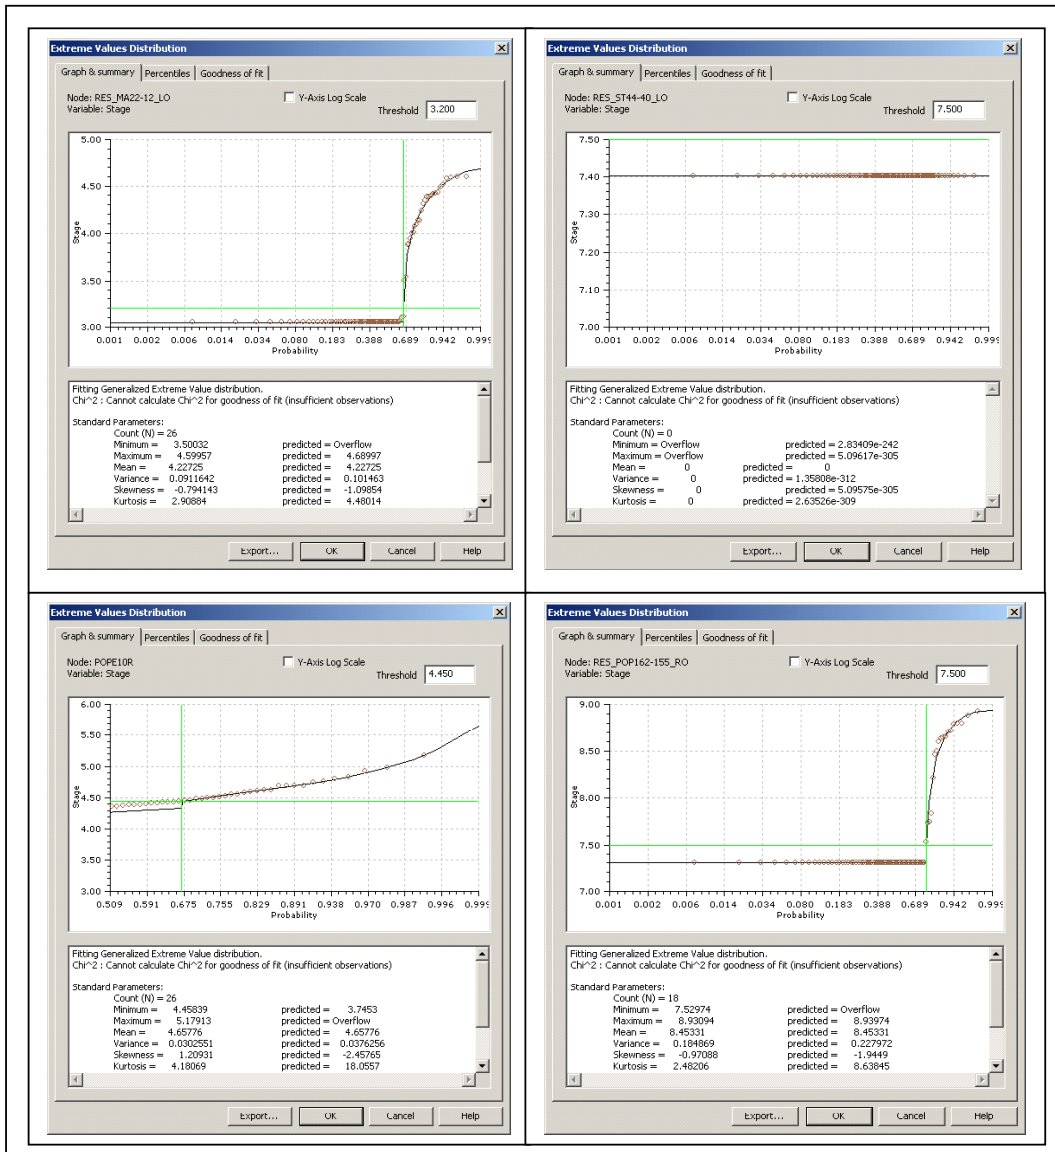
Extreme Values Distribution

Graph & summary | Percentiles | Goodness of fit

Node: RES_MA22-12_LO
Variable: Stage

Y-Axis Log Scale

Threshold 3.200

5.00
4.50
4.00
3.50
3.00

Stage

0.001 0.002 0.006 0.014 0.034 0.080 0.183 0.388 0.689 0.942 0.999
Probability

Fitting Generalized Extreme Value distribution.
Chi^2 : Cannot calculate Chi^2 for goodness of fit (insufficient observations)

Standard Parameters:
Count (N) = 26
Minimum = 3.50032 predicted = Overflow
Maximum = 4.59957 predicted = 4.68997
Mean = 4.22725 predicted = 4.22725
Variance = 0.0911642 predicted = 0.101463
Skewness = -0.794143 predicted = -1.09854
Kurtosis = 2.90884 predicted = 4.48014

Export... OK Cancel Help

Extreme Values Distribution

Graph & summary | Percentiles | Goodness of fit

Node: RES_ST44-40_LO
Variable: Stage

Y-Axis Log Scale

Threshold 7.500

7.50
7.40
7.30
7.20
7.10
7.00

Stage

0.001 0.002 0.006 0.014 0.034 0.080 0.183 0.388 0.689 0.942 0.999
Probability

Fitting Generalized Extreme Value distribution.
Chi^2 : Cannot calculate Chi^2 for goodness of fit (insufficient observations)

Standard Parameters:
Count (N) = 0
Minimum = Overflow predicted = 2.83409e-242
Maximum = Overflow predicted = 5.09617e-305
Mean = 0 predicted = 0
Variance = 0 predicted = 1.35808e-312
Skewness = 0 predicted = 5.09575e-305
Kurtosis = 0 predicted = 2.63526e-309

Export... OK Cancel Help

Extreme Values Distribution

Graph & summary | Percentiles | Goodness of fit

Node: POPE10R
Variable: Stage

Y-Axis Log Scale

Threshold 4.450

6.00
5.50
5.00
4.50
4.00
3.50
3.00

Stage

0.509 0.591 0.675 0.755 0.829 0.891 0.938 0.970 0.987 0.996 0.999
Probability

Fitting Generalized Extreme Value distribution.
Chi^2 : Cannot calculate Chi^2 for goodness of fit (insufficient observations)

Standard Parameters:
Count (N) = 26
Minimum = 4.45839 predicted = 3.7453
Maximum = 5.17913 predicted = Overflow
Mean = 4.65776 predicted = 4.65776
Variance = 0.0302551 predicted = 0.0376256
Skewness = 1.20931 predicted = -2.45765
Kurtosis = 4.18069 predicted = 18.0557

Export... OK Cancel Help

Extreme Values Distribution

Graph & summary | Percentiles | Goodness of fit

Node: RES_POP162-155_RO
Variable: Stage

Y-Axis Log Scale

Threshold 7.500

9.00
8.50
8.00
7.50
7.00

Stage

0.001 0.002 0.006 0.014 0.034 0.080 0.183 0.388 0.689 0.942 0.999
Probability

Fitting Generalized Extreme Value distribution.
Chi^2 : Cannot calculate Chi^2 for goodness of fit (insufficient observations)

Standard Parameters:
Count (N) = 18
Minimum = 7.52974 predicted = Overflow
Maximum = 8.93094 predicted = 8.93974
Mean = 8.45331 predicted = 8.45331
Variance = 0.184869 predicted = 0.227972
Skewness = -0.97088 predicted = -1.9449
Kurtosis = 2.48206 predicted = 8.63845

Export... OK Cancel Help